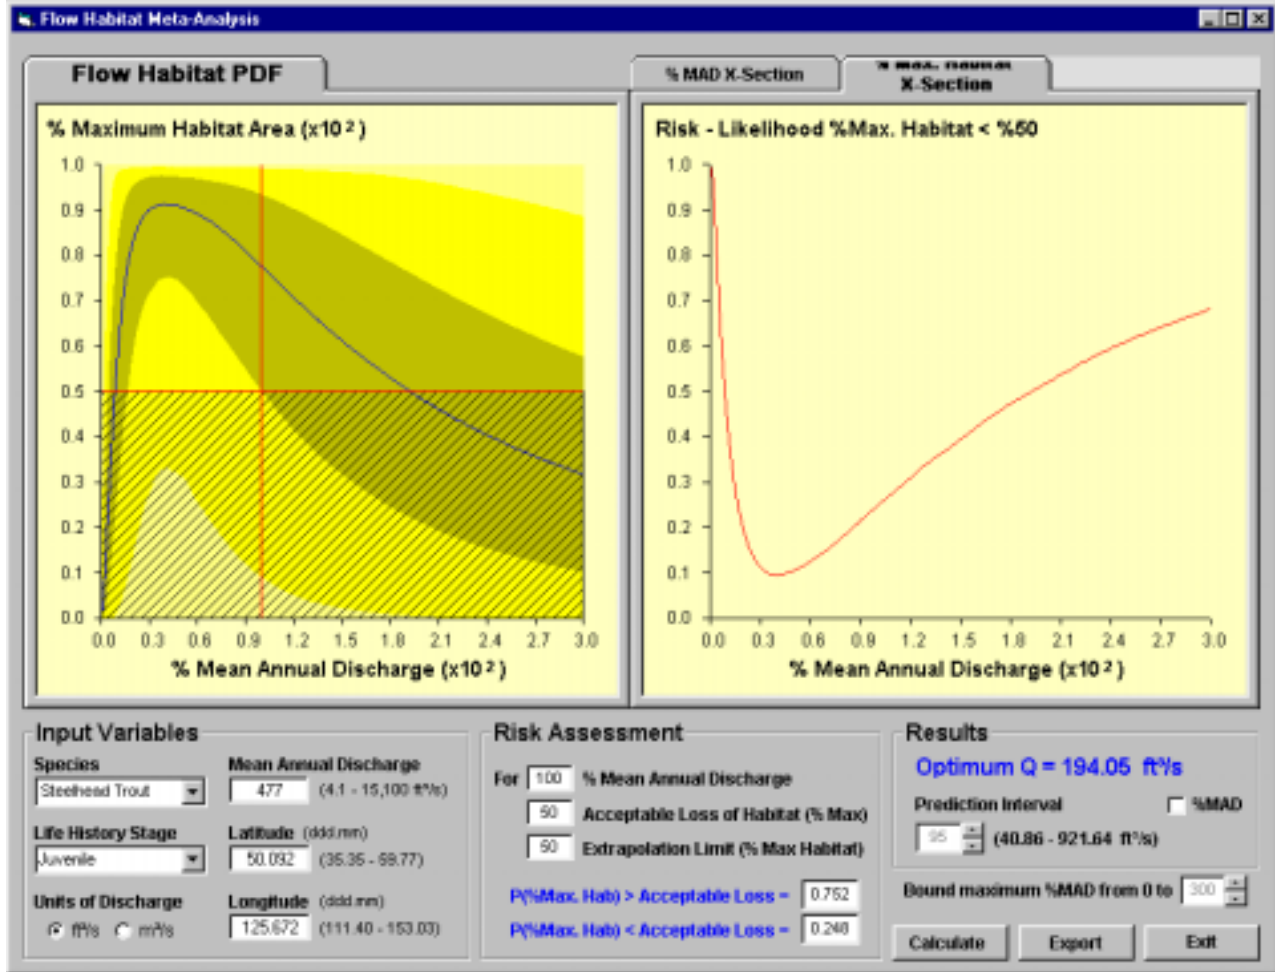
Flow Habitat Meta-Analysis

Flow Habitat PDF

% MAD X-Section

% Max. Habitat X-Section

% Maximum Habitat Area (x10$^2$)

1.0
0.9
0.8
0.7
0.6
0.5
0.4
0.3
0.2
0.1
0.0

0.0 0.3 0.6 0.9 1.2 1.5 1.8 2.1 2.4 2.7 3.0

% Mean Annual Discharge (x10$^2$)

Risk - Likelihood %Max. Habitat < %50

1.0
0.9
0.8
0.7
0.6
0.5
0.4
0.3
0.2
0.1
0.0

0.0 0.3 0.6 0.9 1.2 1.5 1.8 2.1 2.4 2.7 3.0

% Mean Annual Discharge (x10$^2$)

Input Variables

Species
Steelhead Trout

Mean Annual Discharge
477 (4.1 - 15,100 ft³/s)

Life History Stage
Juvenile

Latitude (ddd.mm)
50.092 (35.35 - 59.77)

Units of Discharge
ft³/s m³/s

Longitude (ddd.mm)
125.672 (111.40 - 153.03)

Risk Assessment

For 100 % Mean Annual Discharge
50 Acceptable Loss of Habitat (% Max)
50 Extrapolation Limit (% Max Habitat)

P(%Max. Hab) > Acceptable Loss = 0.752
P(%Max. Hab) < Acceptable Loss = 0.248

Results

Optimum Q = 194.05 ft³/s

Prediction Interval %MAD
95 (40.86 - 921.64 ft³/s)

Bound maximum %MAD from 0 to 300

Calculate Export Exit